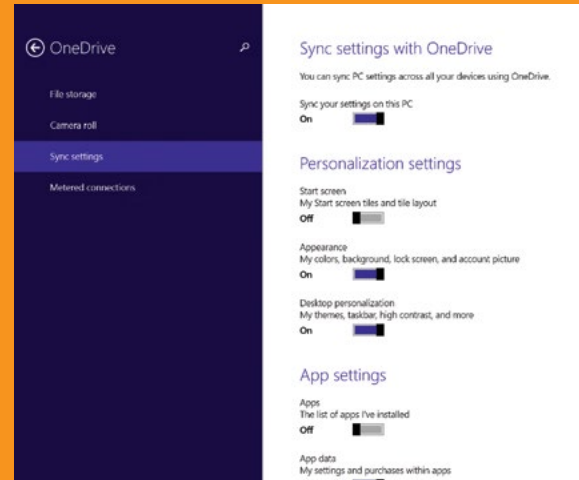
OneDrive

File storage

Camera roll

Sync settings

Metered connections

Sync settings with OneDrive

You can sync PC settings across all your devices using OneDrive.

Sync your settings on this PC
On

Personalization settings

Start screen
My Start screen tiles and tile layout
Off

Appearance
My colors, background, lock screen, and account picture
On

Desktop personalization
My themes, taskbar, high contrast, and more
On

App settings

Apps
The list of apps I've installed
Off

App data
My settings and purchases within apps